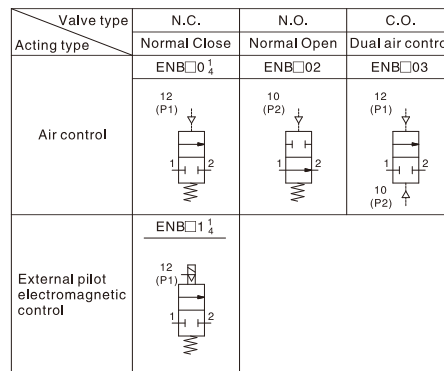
| Valve type / Acting type | N.C. Normal Close | N.O. Normal Open | C.O. Dual air contro |
|---|---|---|---|
| Air control | ENB□0$\frac{1}{4}$ 12 (P1) 1 2 | ENB□02 10 (P2) 1 2 | ENB□03 12 (P1) 1 2 10 (P2) |
| External pilot electromagnetic control | ENB□1$\frac{1}{4}$ 12 (P1) 1 2 | | |